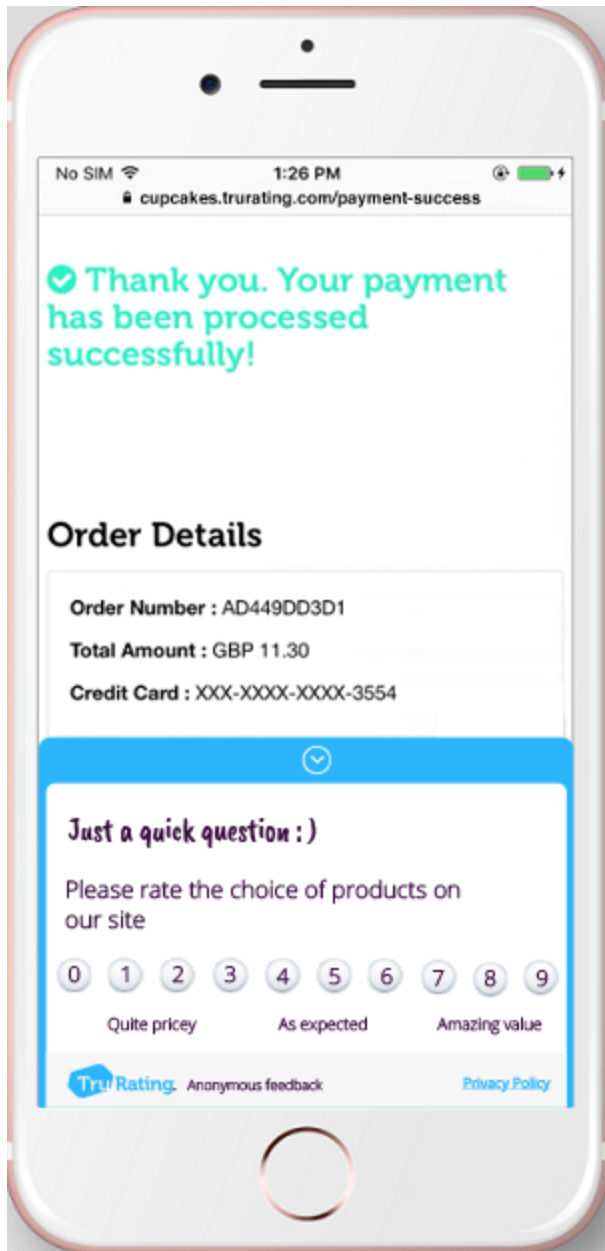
No SIM 1:26 PM
cupcakes.trurating.com/payment-success

Thank you. Your payment has been processed successfully!

Order Details

Order Number : AD449DD3D1

Total Amount : GBP 11.30

Credit Card : XXX-XXXX-XXXX-3554

Just a quick question : )

Please rate the choice of products on our site

0 1 2 3 4 5 6 7 8 9

Quite pricey As expected Amazing value

TruRating. Anonymous feedback Privacy Policy